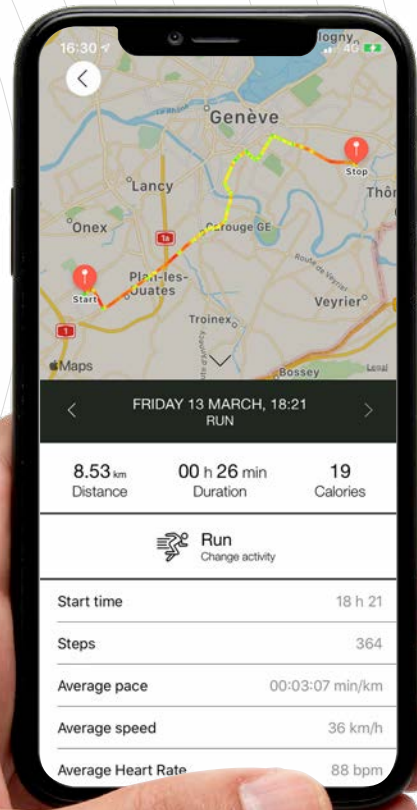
16:30
logny
4G

Genève
Stop
Thôn
Lancy
Onex
Carouge GE
1a
Route de Veyrier
Start
Plan-les-Ouates
Veyrier
1
Troinex
Maps
Bossey
Legal

FRIDAY 13 MARCH, 18:21
RUN

8.53 km
Distance

00 h 26 min
Duration

19
Calories

Run
Change activity

| Start time | 18 h 21 |
|---|---|
| Steps | 364 |
| Average pace | 00:03:07 min/km |
| Average speed | 36 km/h |
| Average Heart Rate | 88 bpm |